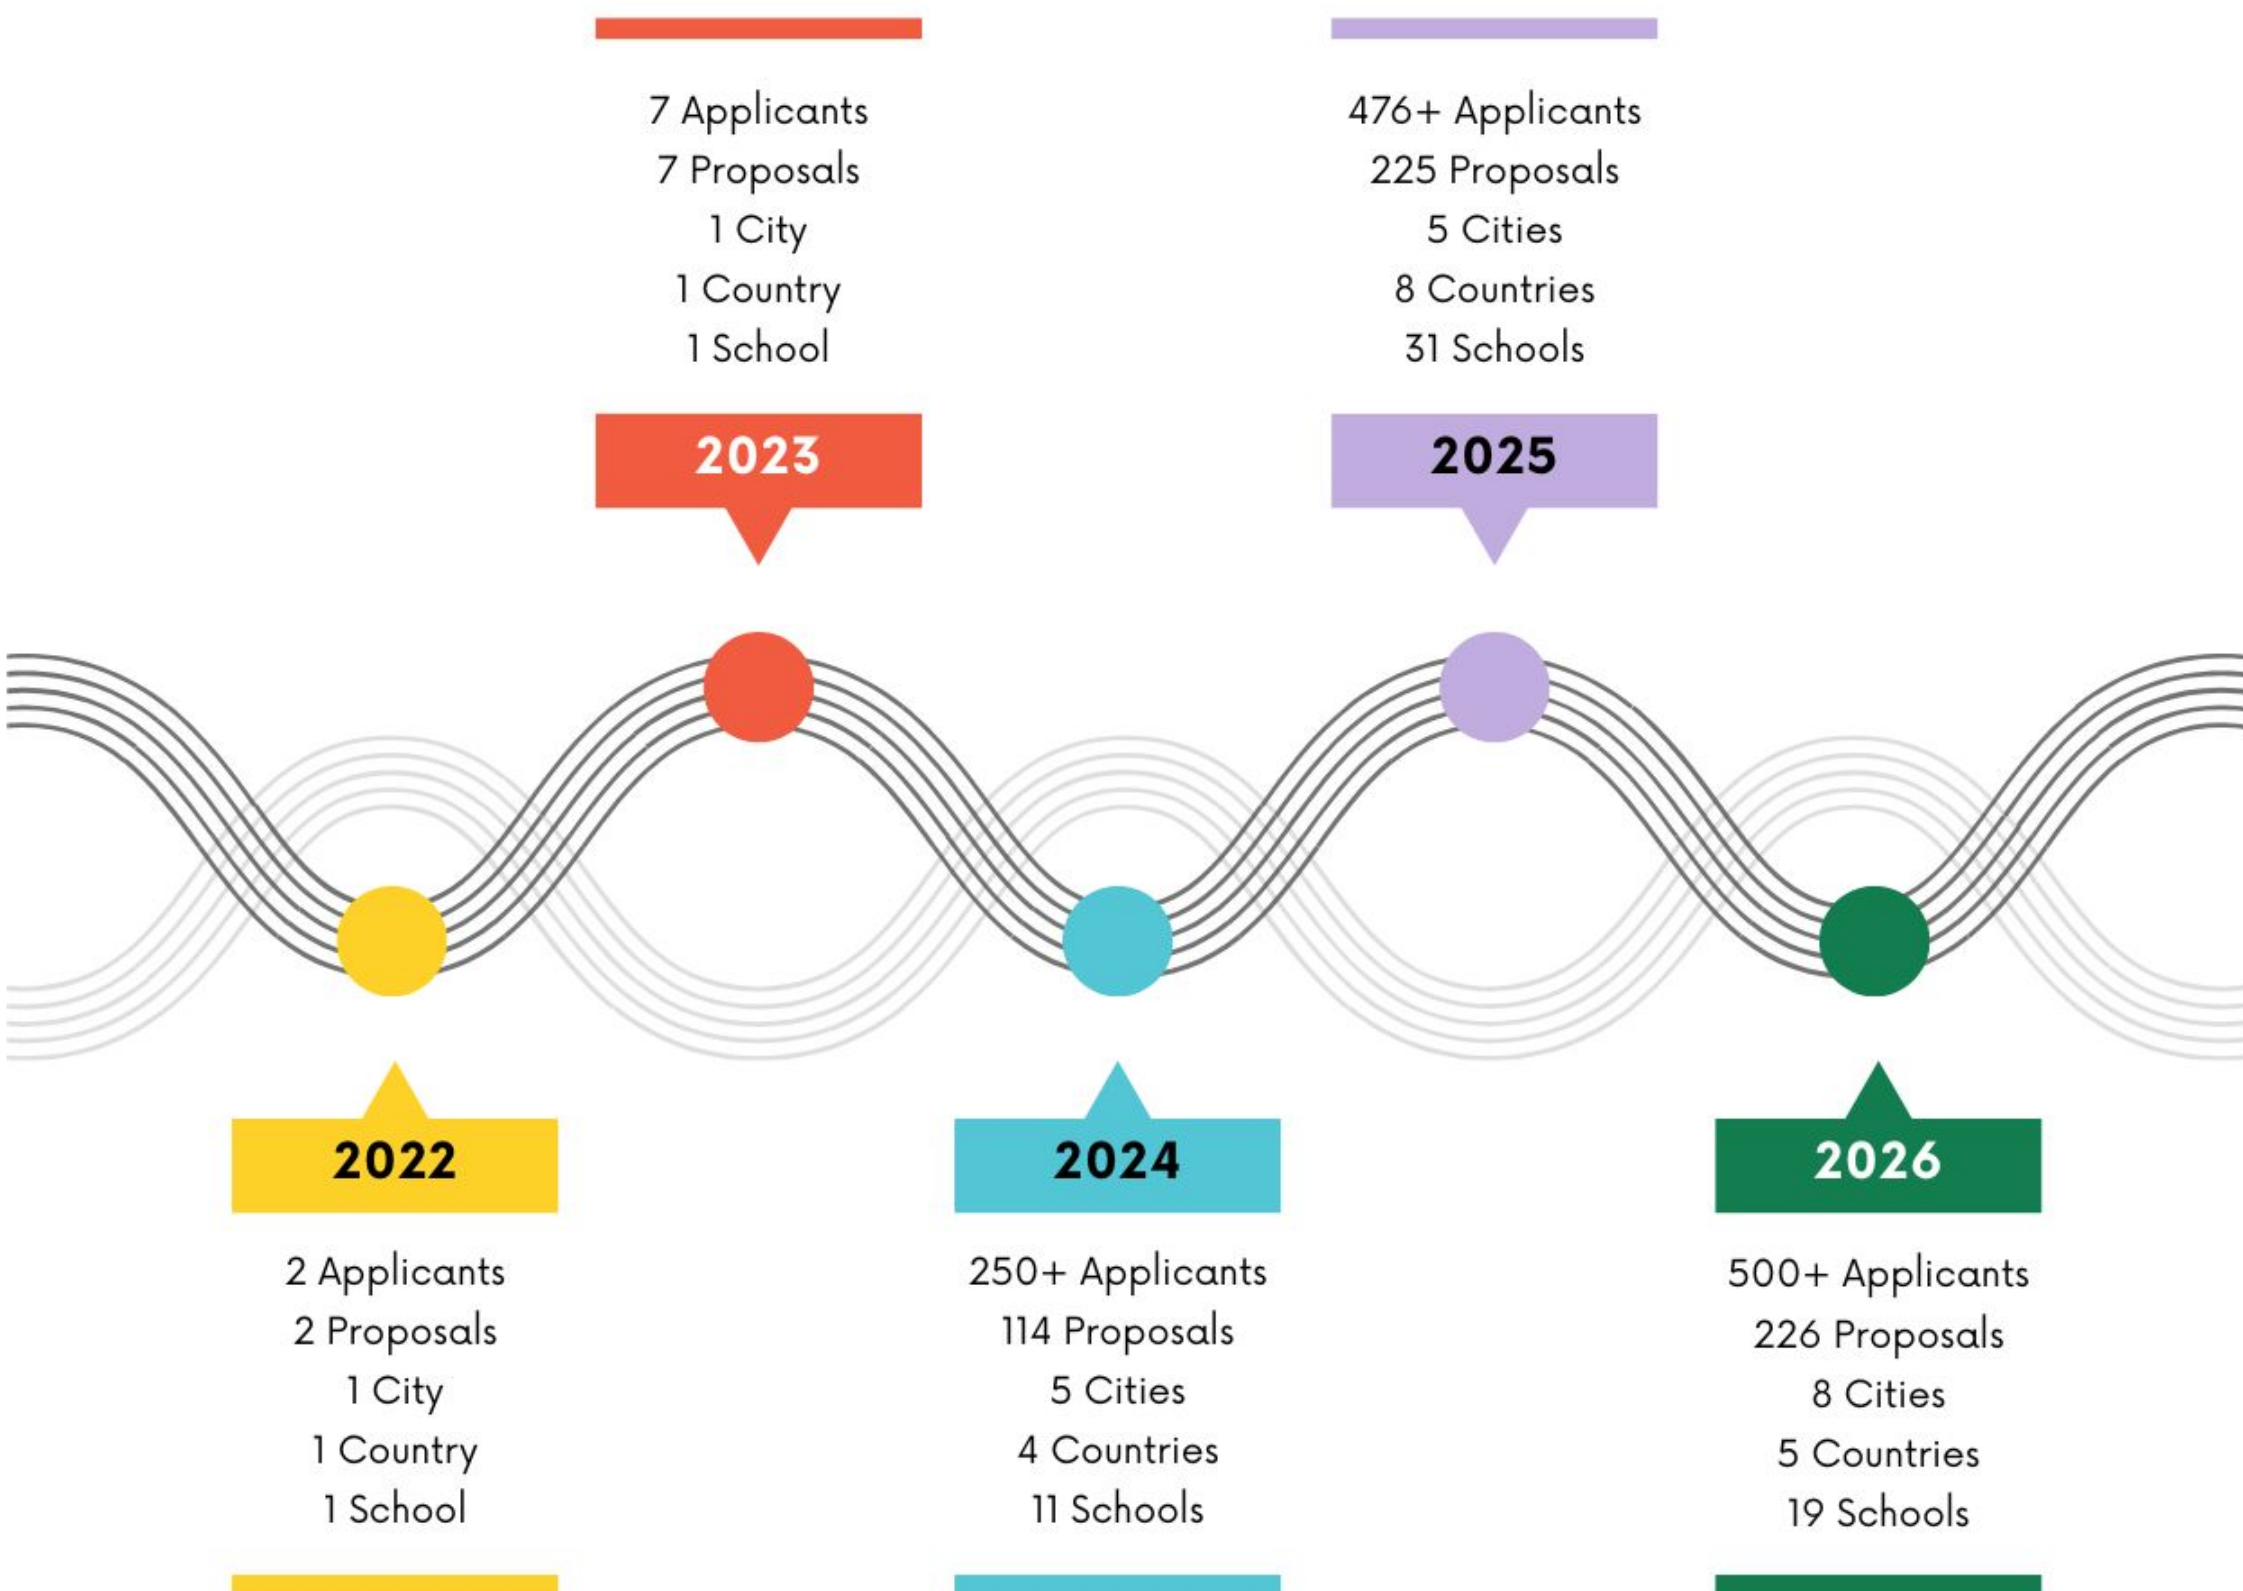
7 Applicants
7 Proposals
1 City
1 Country
1 School

2023

476+ Applicants
225 Proposals
5 Cities
8 Countries
31 Schools

2025

2022

2 Applicants
2 Proposals
1 City
1 Country
1 School

2024

250+ Applicants
114 Proposals
5 Cities
4 Countries
11 Schools

2026

500+ Applicants
226 Proposals
8 Cities
5 Countries
19 Schools